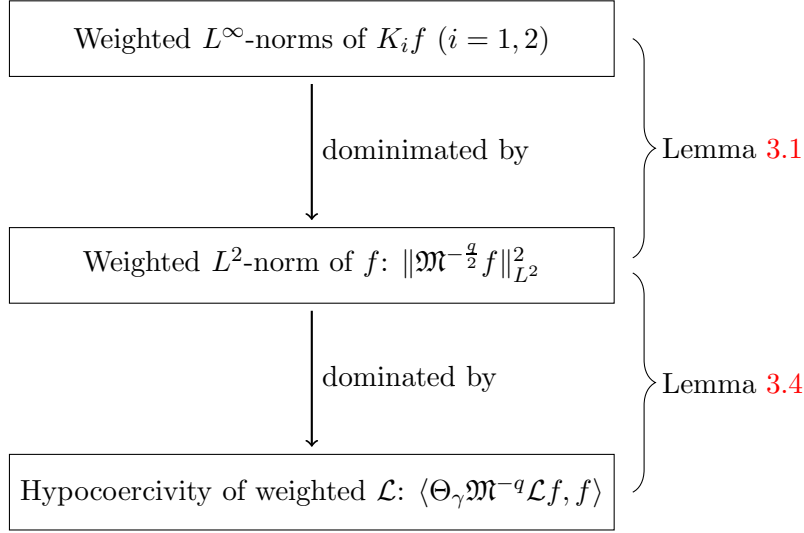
Weighted $L^\infty$-norms of $K_i f$ $(i = 1, 2)$

dominimated by

Lemma 3.1

Weighted $L^2$-norm of $f$: $\|\mathfrak{M}^{-\frac{q}{2}} f\|_{L^2}^2$

dominated by

Lemma 3.4

Hypocoercivity of weighted $\mathcal{L}$: $\langle \Theta_\gamma \mathfrak{M}^{-q} \mathcal{L} f, f \rangle$